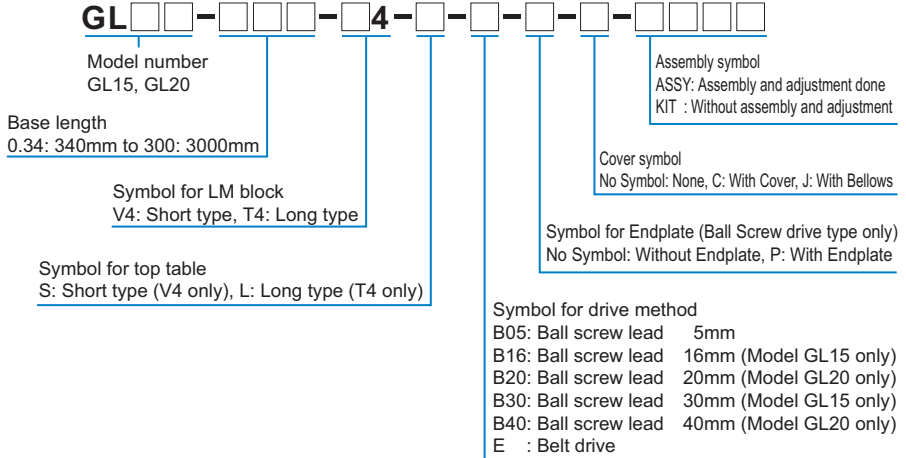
GL□□-□□□-□4-□-□-□-□-□□□□

Model number
GL15, GL20

Base length
0.34: 340mm to 300: 3000mm

Symbol for LM block
V4: Short type, T4: Long type

Symbol for top table
S: Short type (V4 only), L: Long type (T4 only)

Symbol for drive method
B05: Ball screw lead 5mm
B16: Ball screw lead 16mm (Model GL15 only)
B20: Ball screw lead 20mm (Model GL20 only)
B30: Ball screw lead 30mm (Model GL15 only)
B40: Ball screw lead 40mm (Model GL20 only)
E : Belt drive

Symbol for Endplate (Ball Screw drive type only)
No Symbol: Without Endplate, P: With Endplate

Cover symbol
No Symbol: None, C: With Cover, J: With Bellows

Assembly symbol
ASSY: Assembly and adjustment done
KIT : Without assembly and adjustment